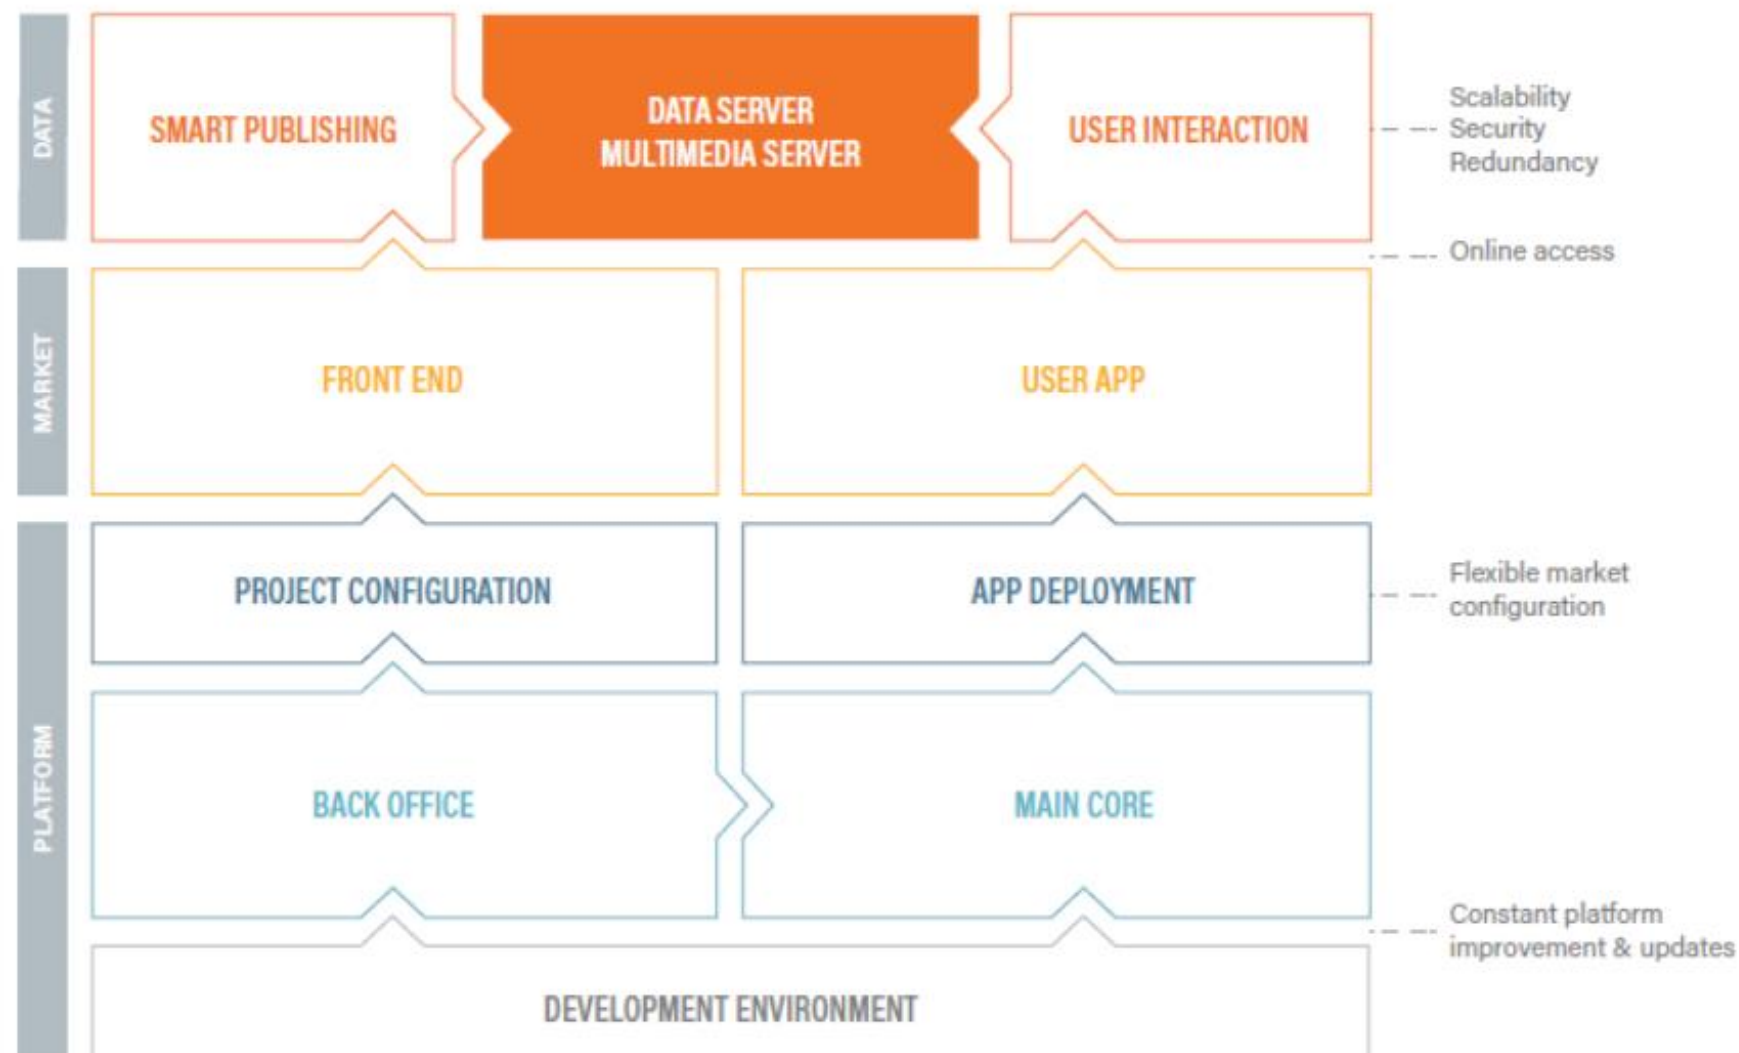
DATA

SMART PUBLISHING

DATA SERVER
MULTIMEDIA SERVER

USER INTERACTION

Scalability
Security
Redundancy

Online access

MARKET

FRONT END

USER APP

PLATFORM

PROJECT CONFIGURATION

APP DEPLOYMENT

Flexible market configuration

BACK OFFICE

MAIN CORE

Constant platform improvement & updates

DEVELOPMENT ENVIRONMENT